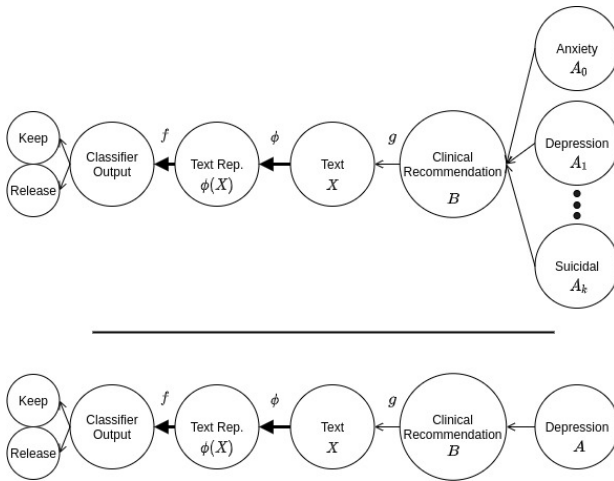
Keep
Release
Classifier Output
$f$
Text Rep. $\phi(X)$
$\phi$
Text $X$
$g$
Clinical Recommendation $B$
Anxiety $A_0$
Depression $A_1$
Suicidal $A_k$

Keep
Release
Classifier Output
$f$
Text Rep. $\phi(X)$
$\phi$
Text $X$
$g$
Clinical Recommendation $B$
Depression $A$